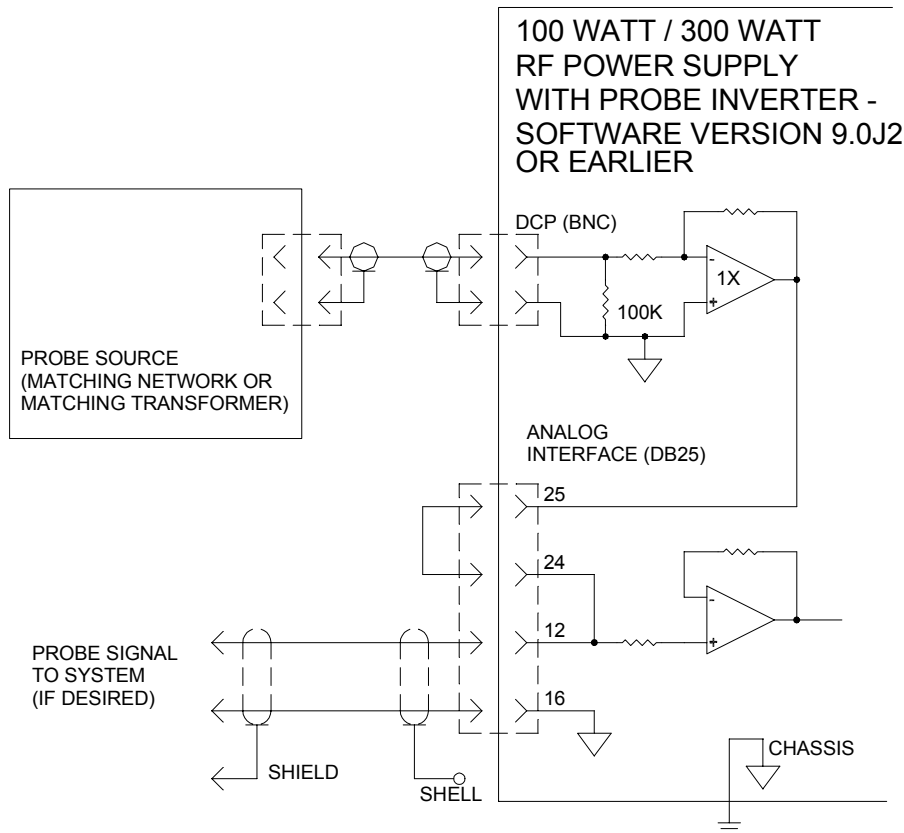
100 WATT / 300 WATT
RF POWER SUPPLY
WITH PROBE INVERTER -
SOFTWARE VERSION 9.0J2
OR EARLIER

DCP (BNC)

1X

-

+

100K

PROBE SOURCE
(MATCHING NETWORK OR
MATCHING TRANSFORMER)

ANALOG
INTERFACE (DB25)

25

24

-

+

12

PROBE SIGNAL
TO SYSTEM
(IF DESIRED)

16

CHASSIS

SHIELD

SHELL